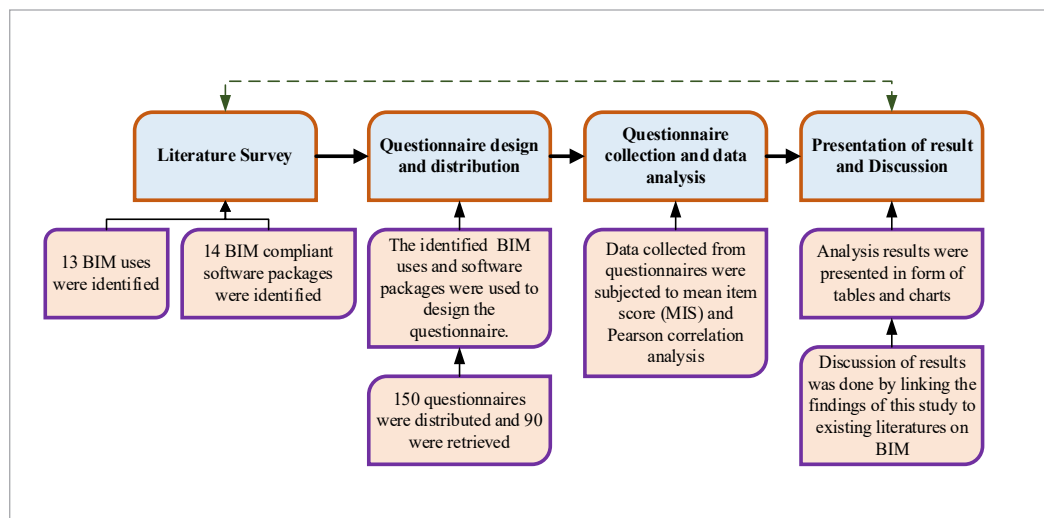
Literature Survey

13 BIM uses were identified

14 BIM compliant software packages were identified

Questionnaire design and distribution

The identified BIM uses and software packages were used to design the questionnaire.

150 questionnaires were distributed and 90 were retrieved

Questionnaire collection and data analysis

Data collected from questionnaires were subjected to mean item score (MIS) and Pearson correlation analysis

Presentation of result and Discussion

Analysis results were presented in form of tables and charts

Discussion of results was done by linking the findings of this study to existing literatures on BIM